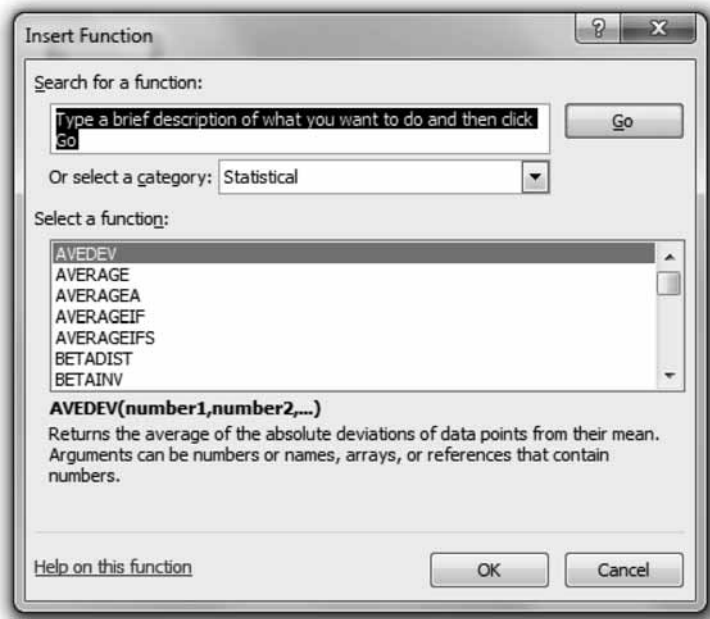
Insert Function

?

X

Search for a function:

Type a brief description of what you want to do and then click Go

Go

Or select a category: Statistical

Select a function:

AVEDEV
AVERAGE
AVERAGEA
AVERAGEIF
AVERAGEIFS
BETADIST
BETAINV

AVEDEV(number1,number2,...)

Returns the average of the absolute deviations of data points from their mean. Arguments can be numbers or names, arrays, or references that contain numbers.

Help on this function

OK

Cancel